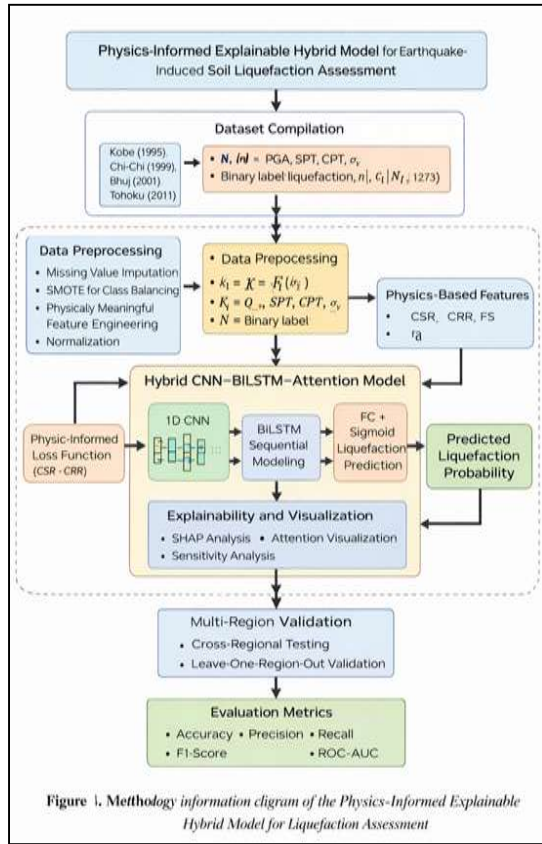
Physics-Informed Explainable Hybrid Model for Earthquake-Induced Soil Liquefaction Assessment

Dataset Compilation

Kobe (1995)
Chi-Chi (1999),
Bhuj (2001)
Tohoku (2011)

• N, (n) = PGA, SPT, CPT, $\sigma_v$
• Binary label liquefaction, $n|, C_l | N_l ; 1273)$

Data Preprocessing
• Missing Value Imputation
• SMOTE for Class Balancing
• Physicaly Meaningful Feature Engineering
• Normalization

• Data Prepocessing
• $k_l = \mathcal{K} = F_l(v_l)$
• $K_l = Q_{..}, SPT, CPT, \sigma_v$
• N = Binary label

Physics-Based Features
• CSR, CRR, FS
• $r_d$

Hybrid CNN–BILSTM–Attention Model

Physic-Informed Loss Function (CSR - CRR)

1D CNN

BiLSTM Sequential Modeling

FC + Sigmoid Liquefaction Prediction

Predicted Liquefaction Probability

Explainability and Visualization
• SHAP Analysis • Attention Visualization
• Sensitivity Analysis

Multi-Region Validation
• Cross-Regional Testing
• Leave-One-Region-Out Validation

Evaluation Metrics
• Accuracy • Precision • Recall
• F1-Score • ROC-AUC

Figure 1. Methodology information cligram of the Physics-Informed Explainable Hybrid Model for Liquefaction Assessment